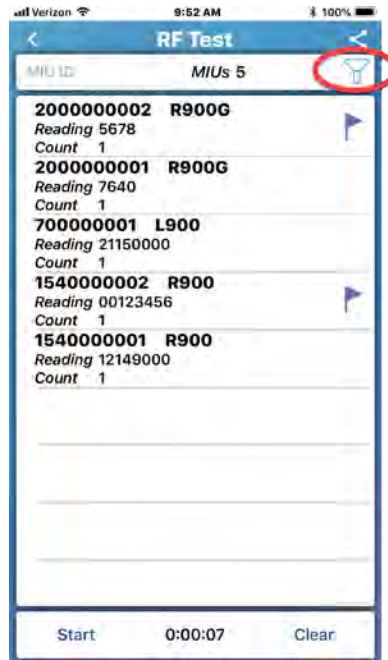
Verizon 9:52 AM 100%

<

RF Test

MIU ID

MIUs 5

2000000002 R900G
Reading 5678
Count 1

2000000001 R900G
Reading 7640
Count 1

700000001 L900
Reading 21150000
Count 1

1540000002 R900
Reading 00123456
Count 1

1540000001 R900
Reading 12149000
Count 1

Start

0:00:07

Clear